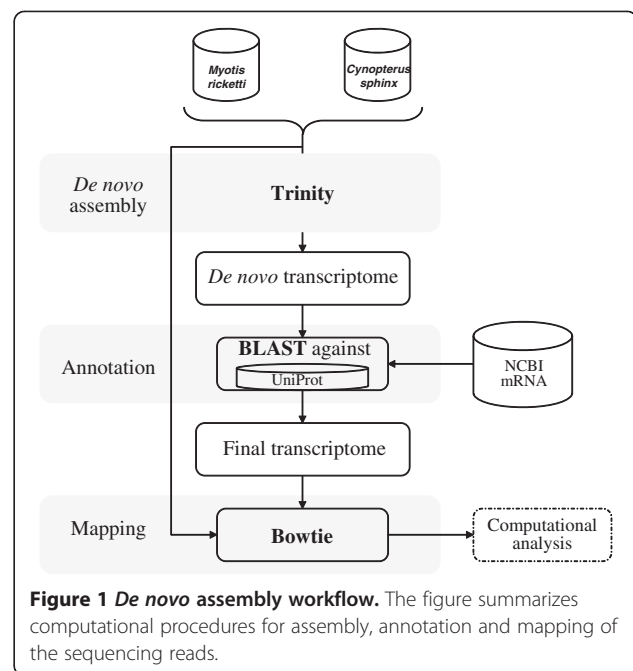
Myotis ricketti

Cynopterus sphinx

De novo assembly

Trinity

De novo transcriptome

Annotation

BLAST against

UniProt

NCBI mRNA

Final transcriptome

Mapping

Bowtie

Computational analysis

**Figure 1** ***De novo*** **assembly workflow.** The figure summarizes computational procedures for assembly, annotation and mapping of the sequencing reads.